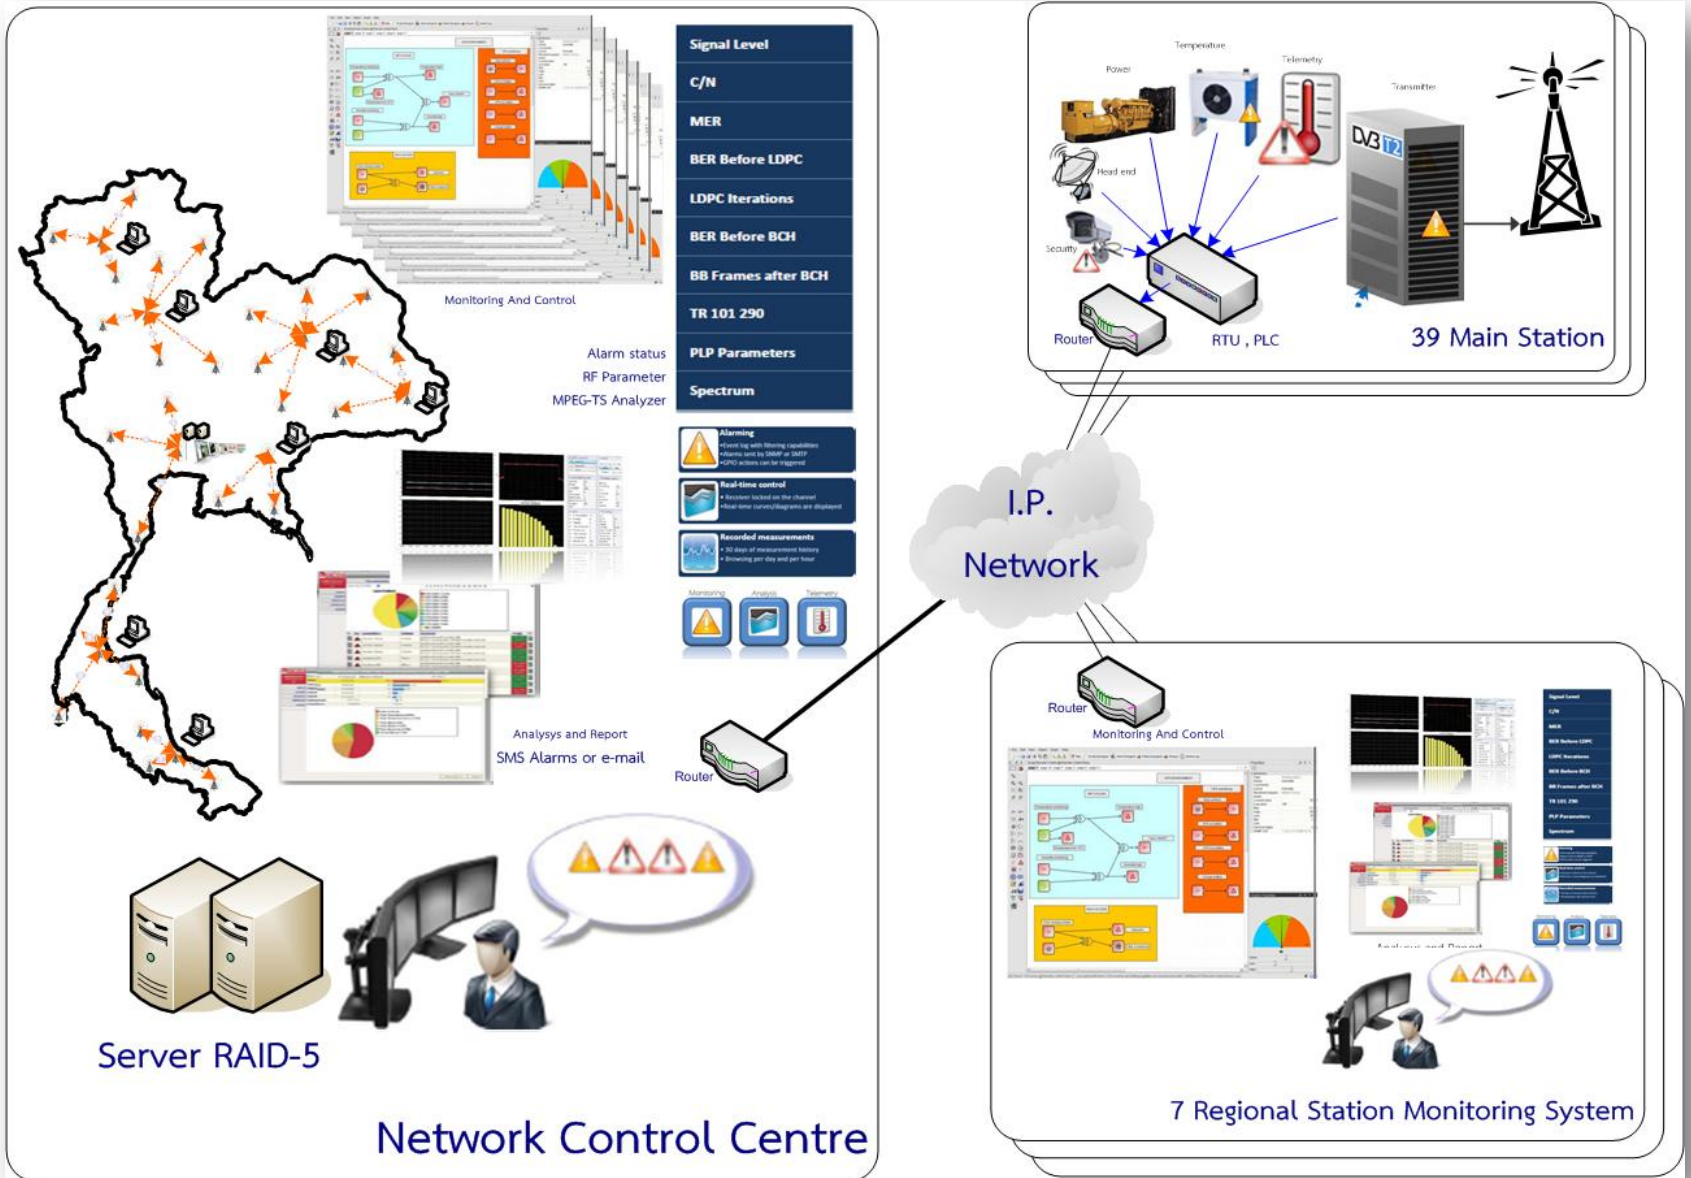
Signal Level
C/N
MER
BER Before LDPC
LDPC Iterations
BER Before BCH
BB Frames after BCH
TR 101 290
PLP Parameters
Spectrum

Monitoring And Control

Alarm status
RF Parameter
MPEG-TS Analyzer

Alarming
Real-time control
Recorded measurements

Monitoring Analysis Telemetry

Analysys and Report
SMS Alarms or e-mail

Router

Server RAID-5

Network Control Centre

Temperature
Power
Telemetry
Transmitter
Head end
Security
DVB T2
Router
RTU , PLC
39 Main Station

I.P.
Network

Router
Monitoring And Control
Analysys and Report

7 Regional Station Monitoring System